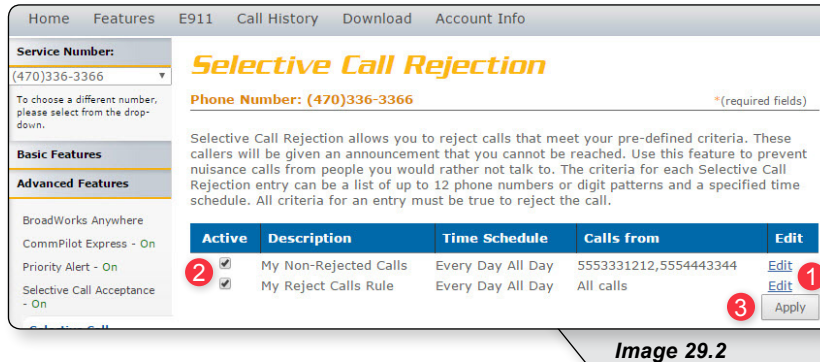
Home Features E911 Call History Download Account Info

Service Number:

(470)336-3366

To choose a different number, please select from the drop-down.

Basic Features

Advanced Features

BroadWorks Anywhere

CommPilot Express - On

Priority Alert - On

Selective Call Acceptance - On

Selective Call Rejection

Phone Number: (470)336-3366

*(required fields)

Selective Call Rejection allows you to reject calls that meet your pre-defined criteria. These callers will be given an announcement that you cannot be reached. Use this feature to prevent nuisance calls from people you would rather not talk to. The criteria for each Selective Call Rejection entry can be a list of up to 12 phone numbers or digit patterns and a specified time schedule. All criteria for an entry must be true to reject the call.

| Active | Description | Time Schedule | Calls from | Edit |
|---|---|---|---|---|
| ☑ | My Non-Rejected Calls | Every Day All Day | 5553331212,5554443344 | Edit |
| ☑ | My Reject Calls Rule | Every Day All Day | All calls | Edit |

1

2

3

Apply

Image 29.2